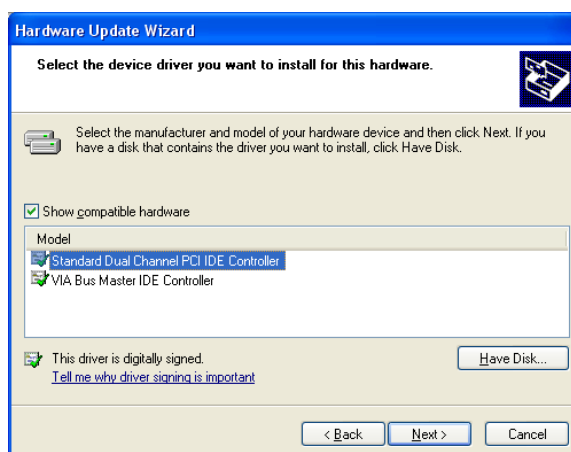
Hardware Update Wizard

Select the device driver you want to install for this hardware.

Select the manufacturer and model of your hardware device and then click Next. If you have a disk that contains the driver you want to install, click Have Disk.

Show compatible hardware

Model

Standard Dual Channel PCI IDE Controller

VIA Bus Master IDE Controller

This driver is digitally signed.

Tell me why driver signing is important

Have Disk...

< Back

Next >

Cancel